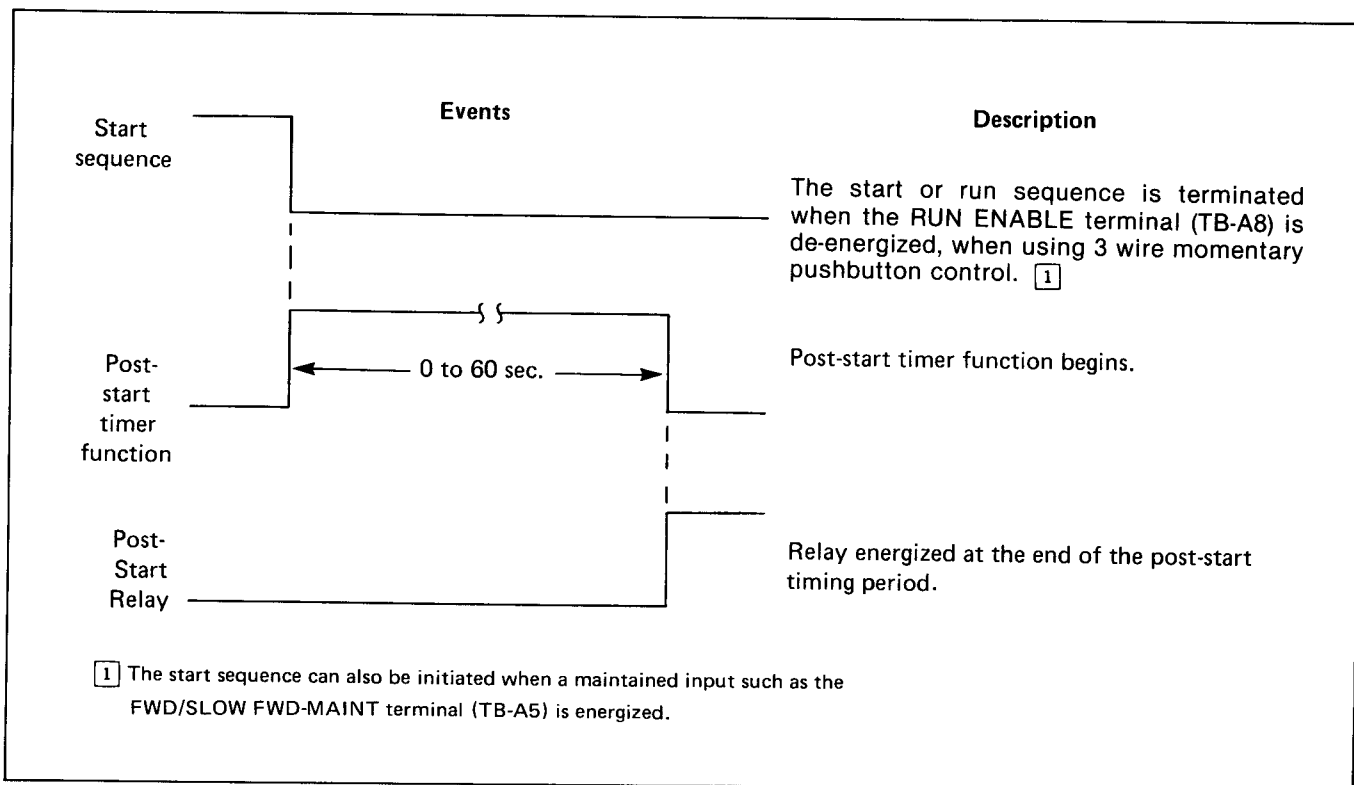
Events

Description

Start sequence

The start or run sequence is terminated when the RUN ENABLE terminal (TB-A8) is de-energized, when using 3 wire momentary pushbutton control. 1

Post-start timer function

0 to 60 sec.

Post-start timer function begins.

Post-Start Relay

Relay energized at the end of the post-start timing period.

1 The start sequence can also be initiated when a maintained input such as the FWD/SLOW FWD-MAINT terminal (TB-A5) is energized.